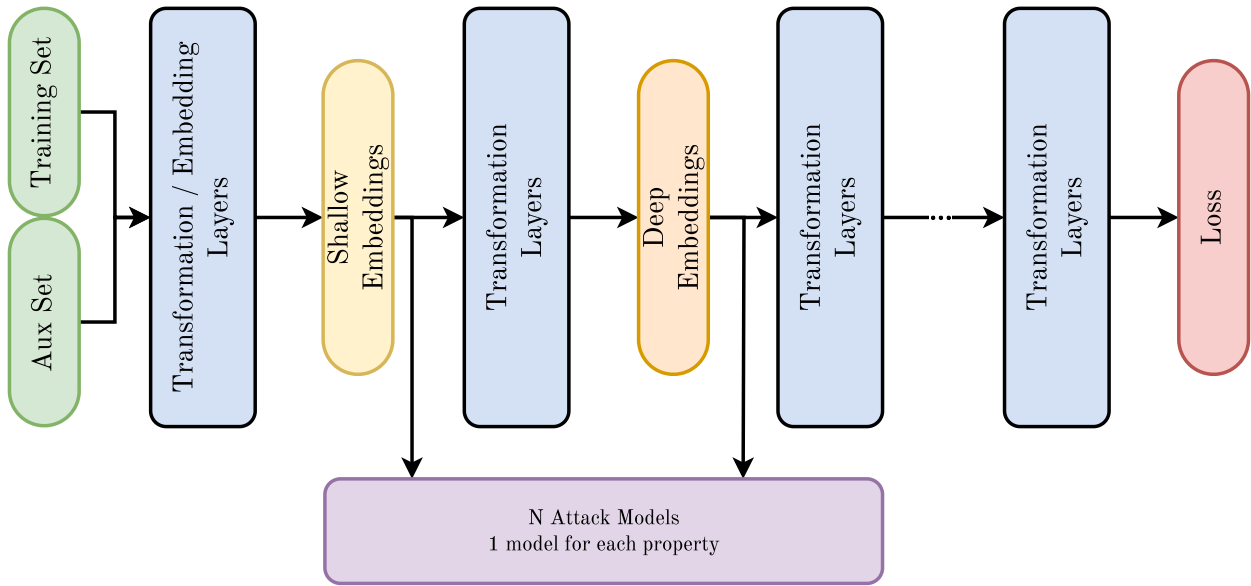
Training Set

Aux Set

Transformation / Embedding Layers

Shallow Embeddings

Transformation Layers

Deep Embeddings

Transformation Layers

...

Transformation Layers

Loss

N Attack Models
1 model for each property